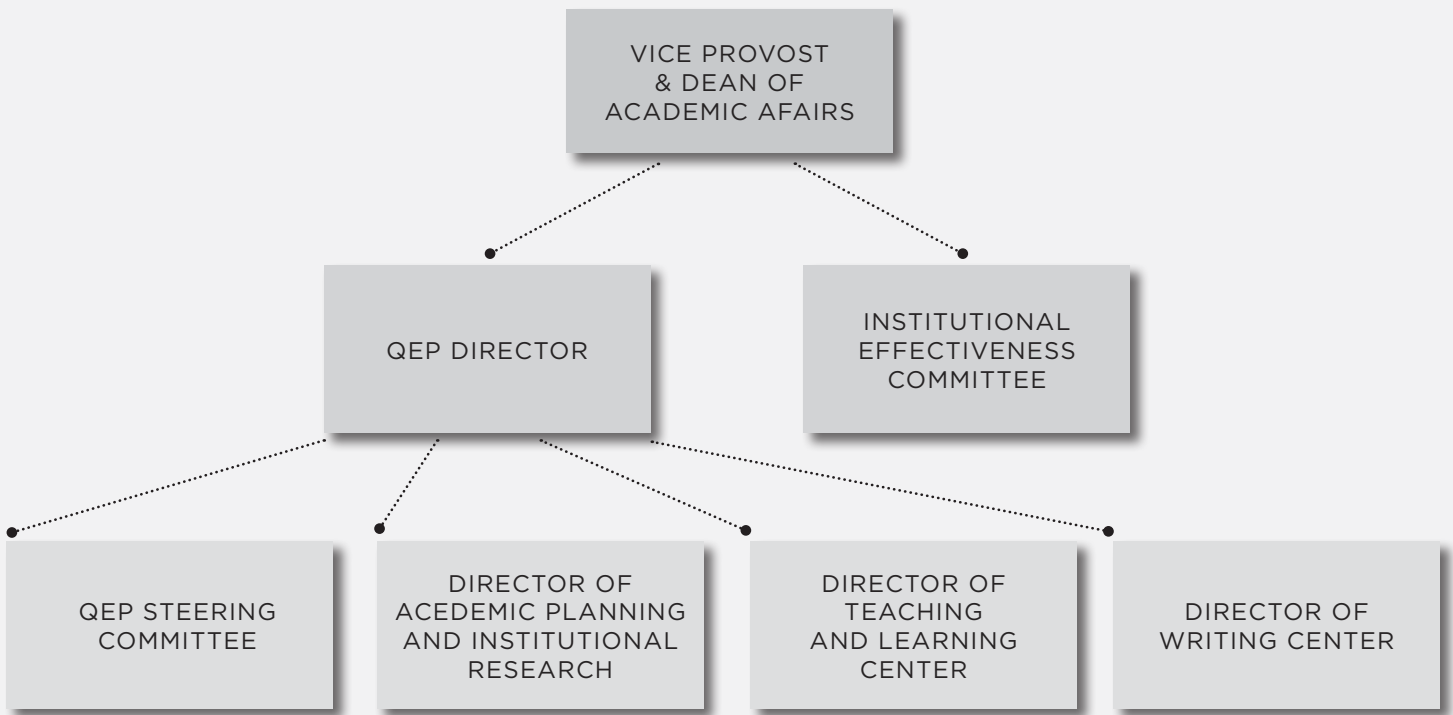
VICE PROVOST & DEAN OF ACADEMIC AFAIRS

QEP DIRECTOR

INSTITUTIONAL EFFECTIVENESS COMMITTEE

QEP STEERING COMMITTEE

DIRECTOR OF ACEDEMIC PLANNING AND INSTITUTIONAL RESEARCH

DIRECTOR OF TEACHING AND LEARNING CENTER

DIRECTOR OF WRITING CENTER